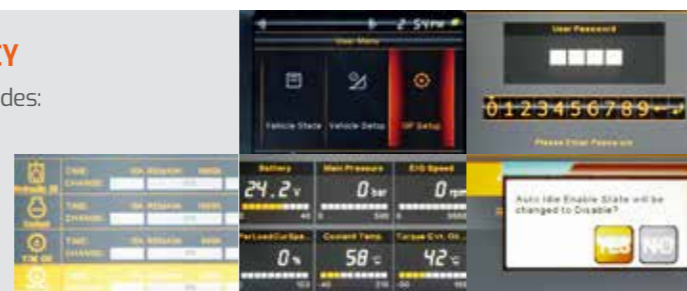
ZY

des:

2 SYPM

User Menu

Vehicle State

Vehicle Setup

IVF Setup

User Password

0123456789

Please Enter Password

TIME
CHANGE

TIME
CHANGE

TIME
CHANGE

TIME
CHANGE

Battery

24.2 V

Main Pressure

0 bar

E/G Speed

0 rpm

PerLoadCurSpe..

0 %

Coolant Temp.

58 °C

Torque Cvt. Oil..

42 °C

Auto Idle Enable State will be changed to Disable?

YES

NO